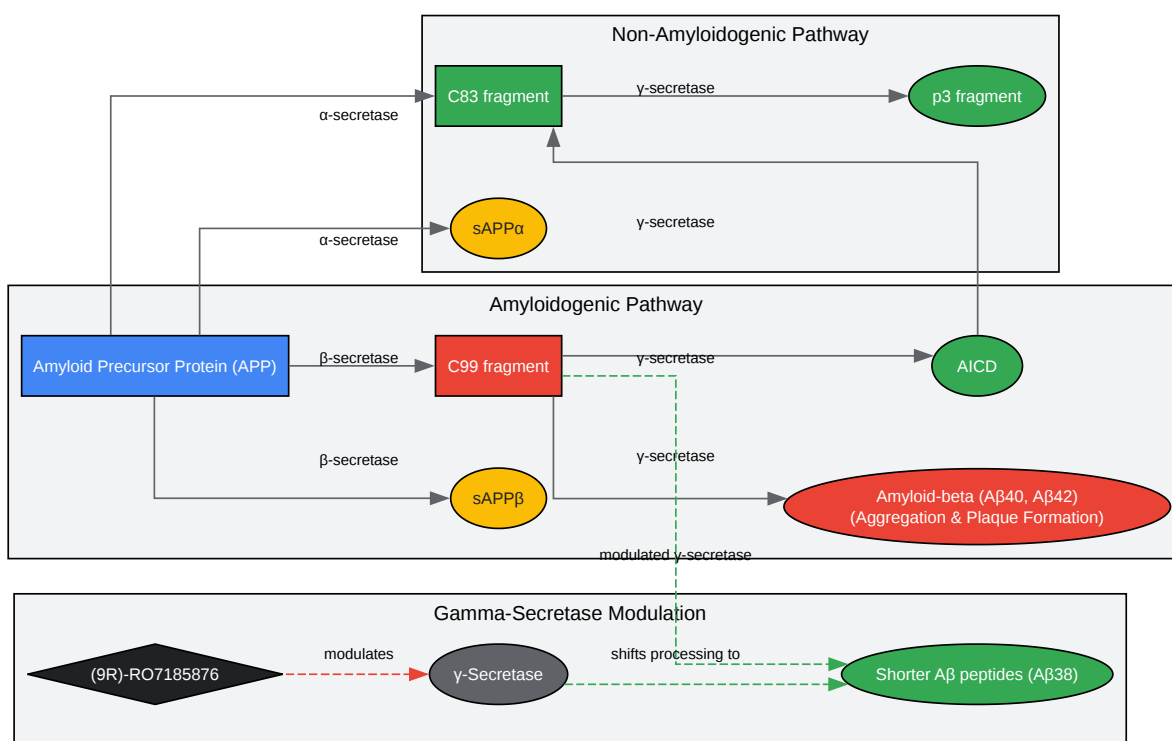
Non-Amyloidogenic Pathway

α-secretase

C83 fragment

γ-secretase

p3 fragment

sAPPα

α-secretase

γ-secretase

Amyloidogenic Pathway

Amyloid Precursor Protein (APP)

β-secretase

C99 fragment

γ-secretase

AICD

β-secretase

γ-secretase

sAPPβ

Amyloid-beta (Aβ40, Aβ42) (Aggregation & Plaque Formation)

modulated γ-secretase

Gamma-Secretase Modulation

(9R)-RO7185876

modulates

γ-Secretase

shifts processing to

Shorter Aβ peptides (Aβ38)